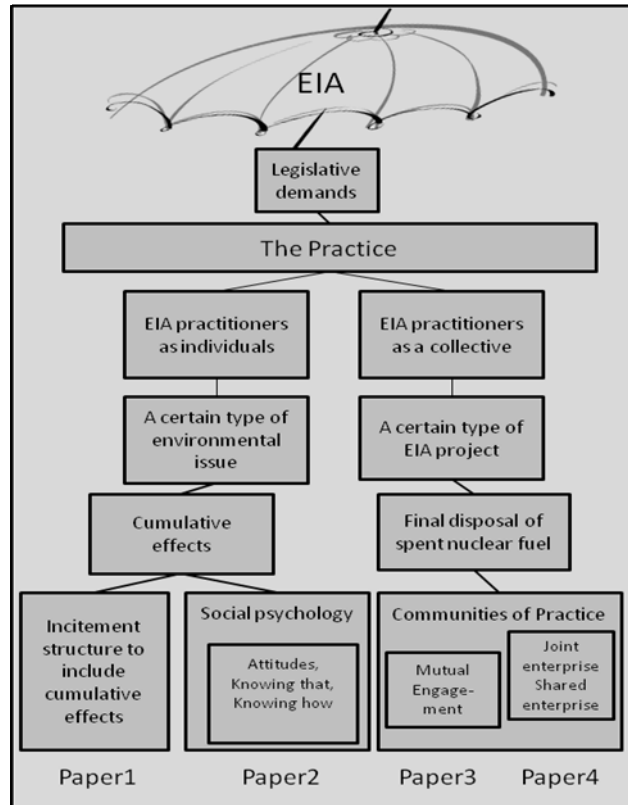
EIA

Legislative demands

The Practice

EIA practitioners as individuals

A certain type of environmental issue

Cumulative effects

EIA practitioners as a collective

A certain type of EIA project

Final disposal of spent nuclear fuel

Incitement structure to include cumulative effects

Social psychology

Attitudes, Knowing that, Knowing how

Communities of Practice

Mutual Engagement

Joint enterprise Shared enterprise

Paper1

Paper2

Paper3

Paper4